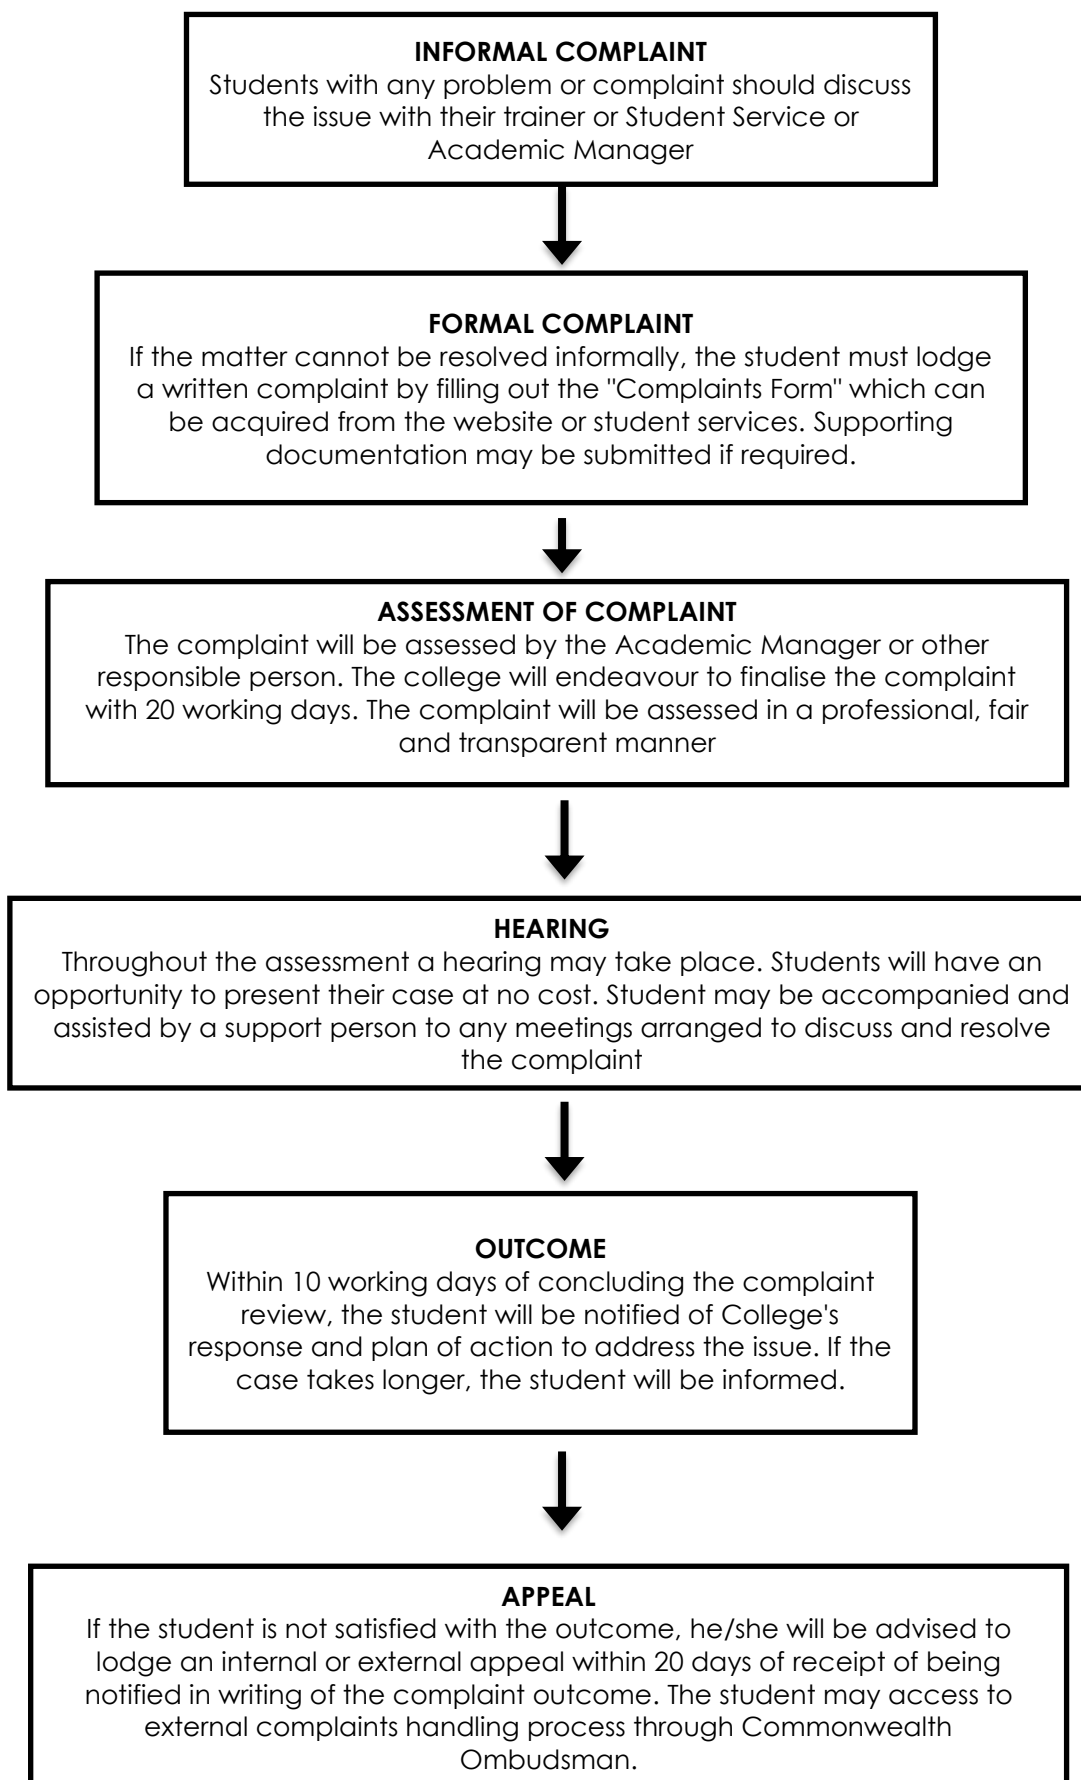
**INFORMAL COMPLAINT**
Students with any problem or complaint should discuss the issue with their trainer or Student Service or Academic Manager

**FORMAL COMPLAINT**
If the matter cannot be resolved informally, the student must lodge a written complaint by filling out the "Complaints Form" which can be acquired from the website or student services. Supporting documentation may be submitted if required.

**ASSESSMENT OF COMPLAINT**
The complaint will be assessed by the Academic Manager or other responsible person. The college will endeavour to finalise the complaint with 20 working days. The complaint will be assessed in a professional, fair and transparent manner

**HEARING**
Throughout the assessment a hearing may take place. Students will have an opportunity to present their case at no cost. Student may be accompanied and assisted by a support person to any meetings arranged to discuss and resolve the complaint

**OUTCOME**
Within 10 working days of concluding the complaint review, the student will be notified of College's response and plan of action to address the issue. If the case takes longer, the student will be informed.

**APPEAL**
If the student is not satisfied with the outcome, he/she will be advised to lodge an internal or external appeal within 20 days of receipt of being notified in writing of the complaint outcome. The student may access to external complaints handling process through Commonwealth Ombudsman.